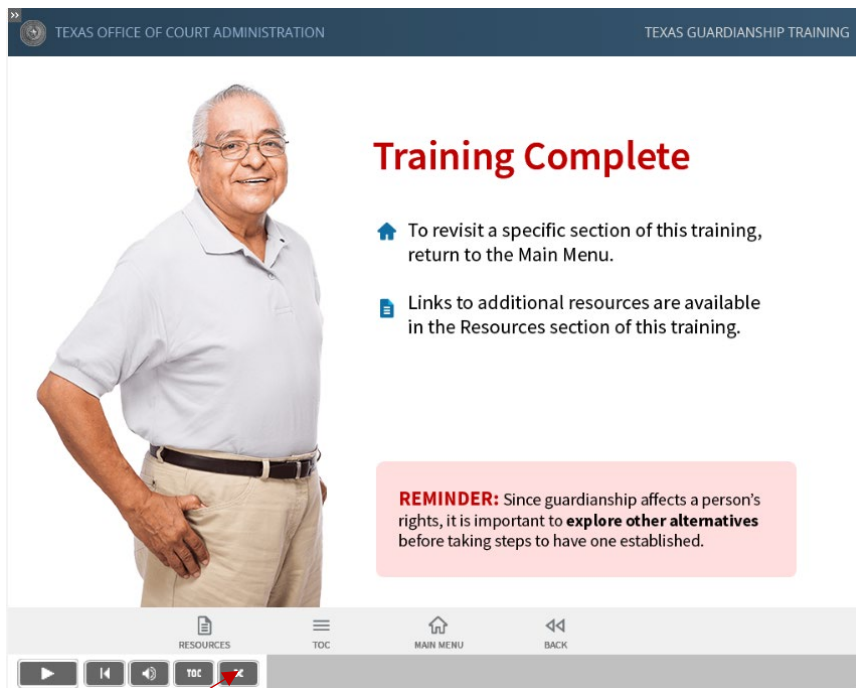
»

TEXAS OFFICE OF COURT ADMINISTRATION

TEXAS GUARDIANSHIP TRAINING

Training Complete

To revisit a specific section of this training, return to the Main Menu.

Links to additional resources are available in the Resources section of this training.

REMINDER: Since guardianship affects a person's rights, it is important to explore other alternatives before taking steps to have one established.

RESOURCES

TOC

MAIN MENU

BACK

TOC